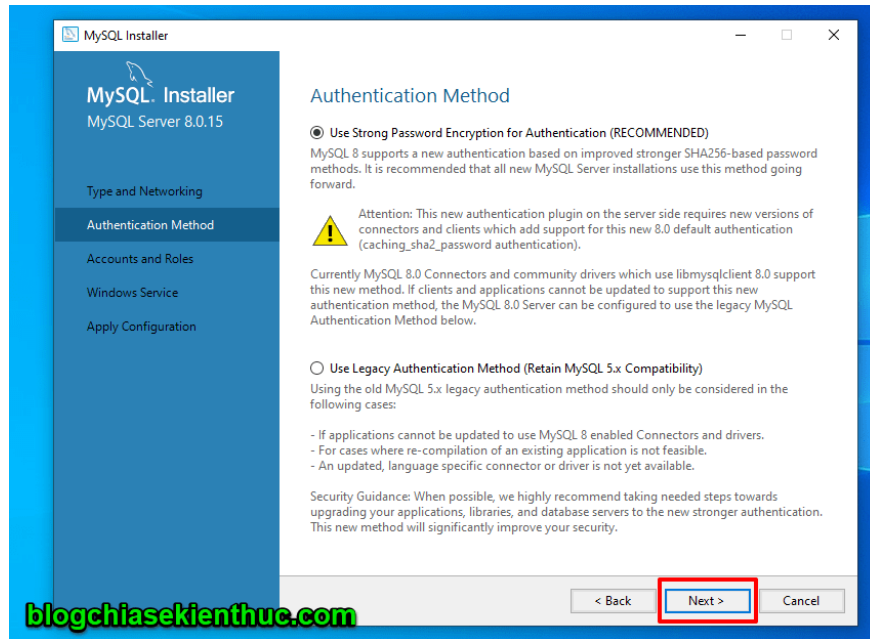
MySQL Installer

MySQL. Installer
MySQL Server 8.0.15

Type and Networking
Authentication Method
Accounts and Roles
Windows Service
Apply Configuration

Authentication Method

Use Strong Password Encryption for Authentication (RECOMMENDED)

MySQL 8 supports a new authentication based on improved stronger SHA256-based password methods. It is recommended that all new MySQL Server installations use this method going forward.

Attention: This new authentication plugin on the server side requires new versions of connectors and clients which add support for this new 8.0 default authentication (caching_sha2_password authentication).

Currently MySQL 8.0 Connectors and community drivers which use libmysqlclient 8.0 support this new method. If clients and applications cannot be updated to support this new authentication method, the MySQL 8.0 Server can be configured to use the legacy MySQL Authentication Method below.

Use Legacy Authentication Method (Retain MySQL 5.x Compatibility)

Using the old MySQL 5.x legacy authentication method should only be considered in the following cases:

- If applications cannot be updated to use MySQL 8 enabled Connectors and drivers.
- For cases where re-compilation of an existing application is not feasible.
- An updated, language specific connector or driver is not yet available.

Security Guidance: When possible, we highly recommend taking needed steps towards upgrading your applications, libraries, and database servers to the new stronger authentication. This new method will significantly improve your security.

blogchiasekienthuc.com

< Back
Next >
Cancel